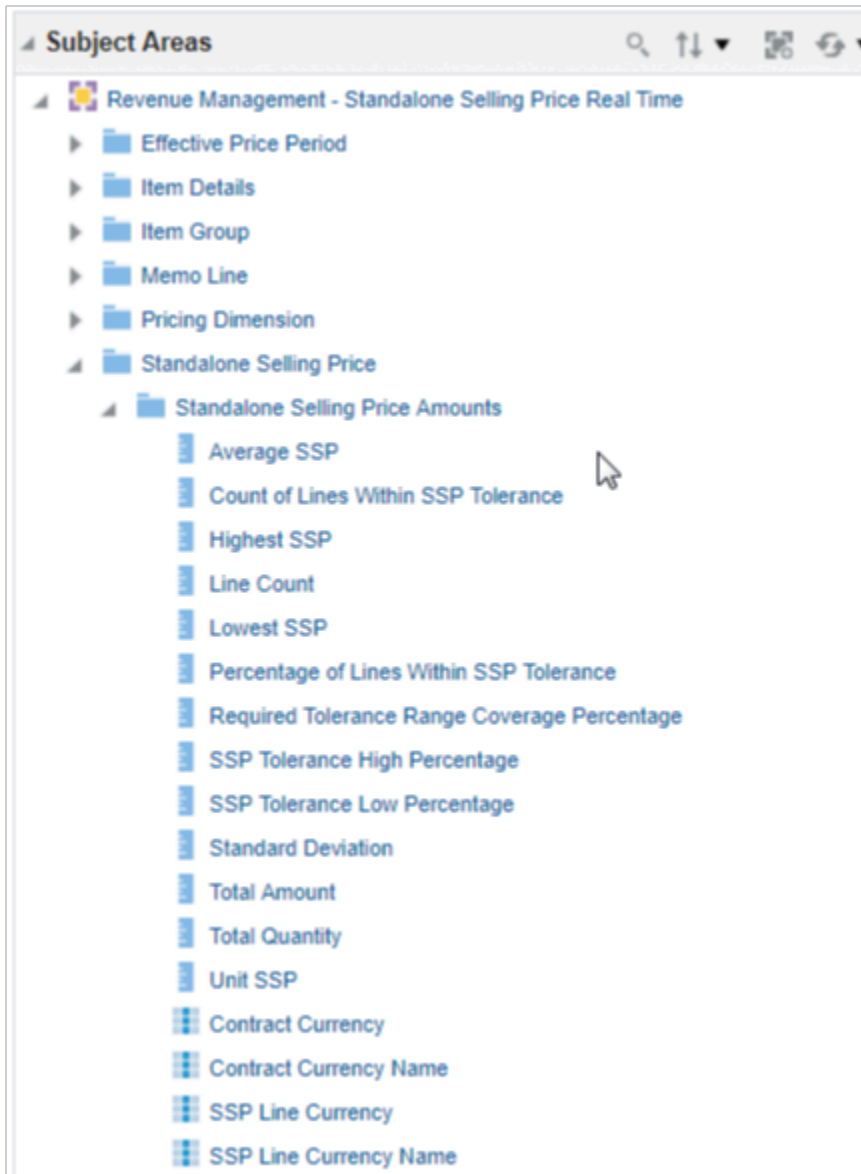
Subject Areas

Revenue Management - Standalone Selling Price Real Time

Effective Price Period

Item Details

Item Group

Memo Line

Pricing Dimension

Standalone Selling Price

Standalone Selling Price Amounts

Average SSP

Count of Lines Within SSP Tolerance

Highest SSP

Line Count

Lowest SSP

Percentage of Lines Within SSP Tolerance

Required Tolerance Range Coverage Percentage

SSP Tolerance High Percentage

SSP Tolerance Low Percentage

Standard Deviation

Total Amount

Total Quantity

Unit SSP

Contract Currency

Contract Currency Name

SSP Line Currency

SSP Line Currency Name